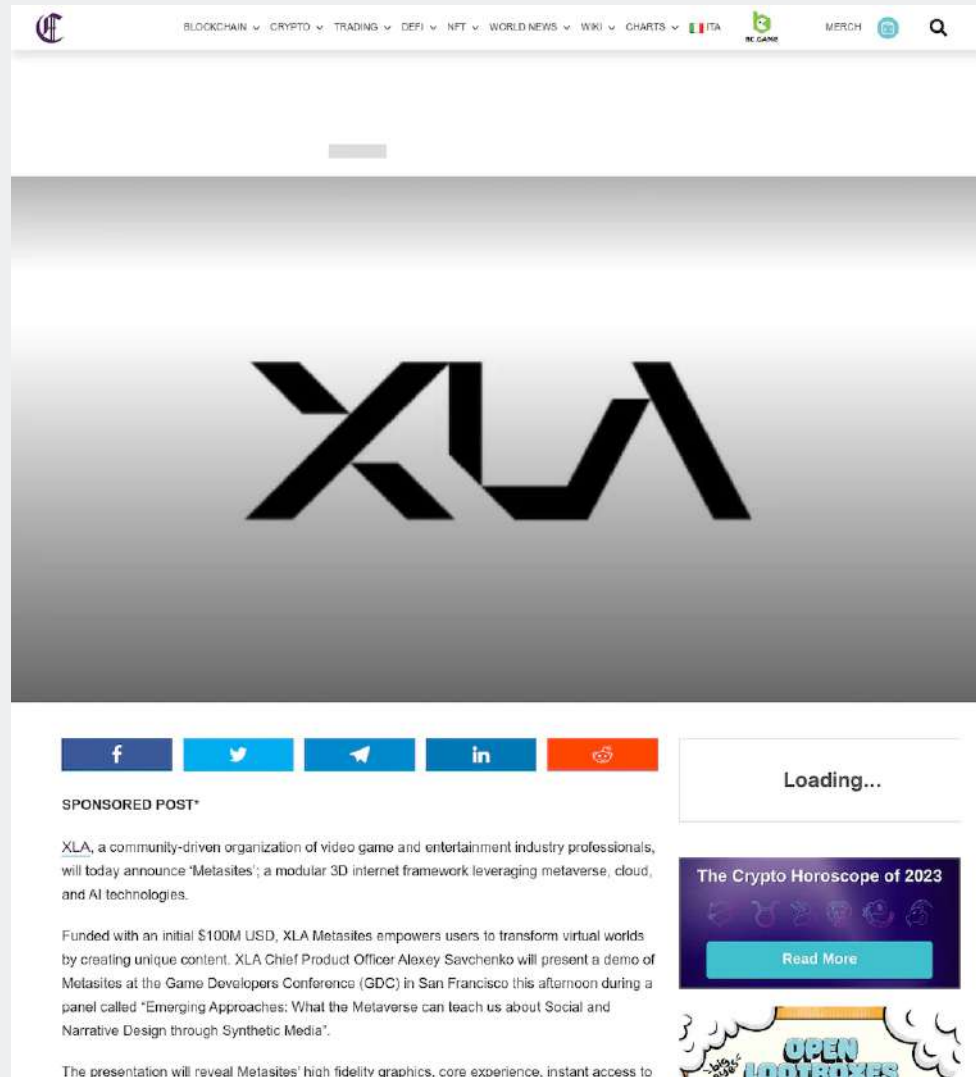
BLOCKCHAIN ∨ CRYPTO ∨ TRADING ∨ DEFI ∨ NFT ∨ WORLD NEWS ∨ WIKI ∨ CHARTS ∨ ITA BC GAME MERCH

XLA

SPONSORED POST*

XLA, a community-driven organization of video game and entertainment industry professionals, will today announce 'Metasites'; a modular 3D internet framework leveraging metaverse, cloud, and AI technologies.

Funded with an initial $100M USD, XLA Metasites empowers users to transform virtual worlds by creating unique content. XLA Chief Product Officer Alexey Savchenko will present a demo of Metasites at the Game Developers Conference (GDC) in San Francisco this afternoon during a panel called "Emerging Approaches: What the Metaverse can teach us about Social and Narrative Design through Synthetic Media".

The presentation will reveal Metasites' high fidelity graphics, core experience, instant access to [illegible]

Loading...

The Crypto Horoscope of 2023

Read More

OPEN LOOTBOXES